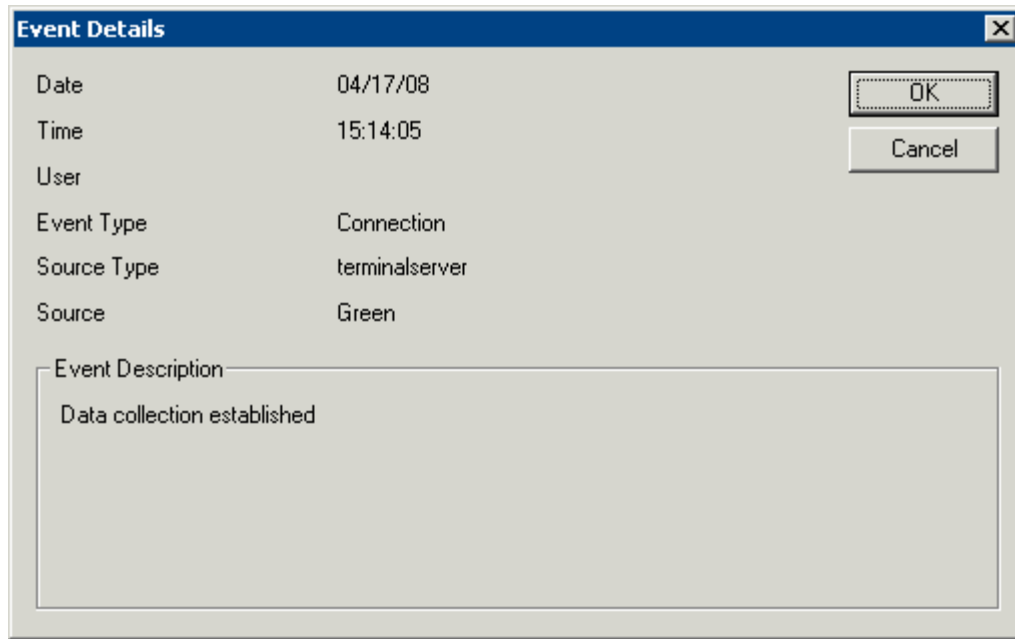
Event Details

| | |
|---|---|
| Date | 04/17/08 |
| Time | 15:14:05 |
| User | |
| Event Type | Connection |
| Source Type | terminalserver |
| Source | Green |

OK

Cancel

Event Description

Data collection established